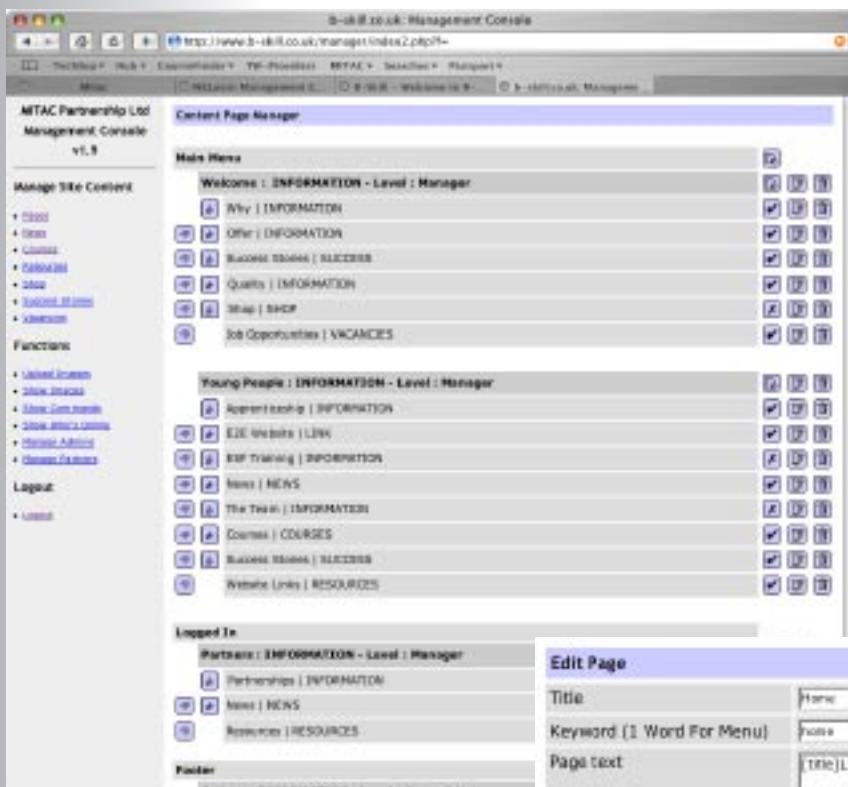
b-skill.co.uk: Management Console

http://www.b-skill.co.uk/manager/index2.php?f=

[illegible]

MITAC Partnership Ltd Management Console v1.9

Manage Site Content

- Pages
- News
- Courses
- Resources
- Shop
- Success Stories
- Vacancies

Functions

- Upload Images
- Show Images
- Show Comments
- Show Who's Online
- Manage Admins
- Manage Partners

Logout

- Logout

Content Page Manager

Main Menu

Welcome : INFORMATION - Level : Manager

Why | INFORMATION

Offer | INFORMATION

Success Stories | SUCCESS

Quality | INFORMATION

Shop | SHOP

Job Opportunities | VACANCIES

Young People : INFORMATION - Level : Manager

Apprenticeship | INFORMATION

E2E Website | LINK

E2E Training | INFORMATION

News | NEWS

The Team | INFORMATION

Courses | COURSES

Success Stories | SUCCESS

Website Links | RESOURCES

Logged In

Partners : INFORMATION - Level : Manager

Partnerships | INFORMATION

News | NEWS

Resources | RESOURCES

Footer

Edit Page

Title | Home

Keyword (1 Word For Menu) | home

Page text | [title]L